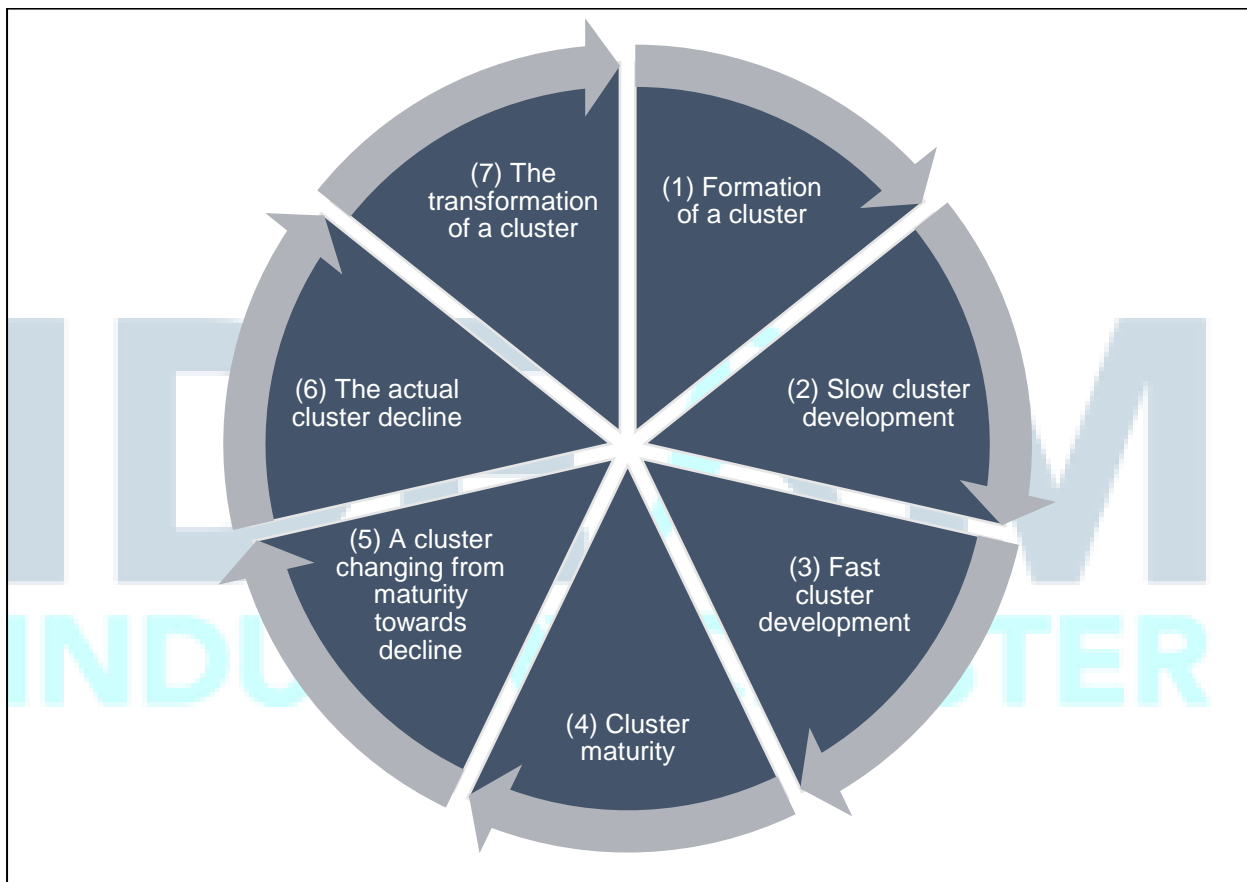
(1) Formation of a cluster

(2) Slow cluster development

(3) Fast cluster development

(4) Cluster maturity

(5) A cluster changing from maturity towards decline

(6) The actual cluster decline

(7) The transformation of a cluster

ID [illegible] M
INDU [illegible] TER